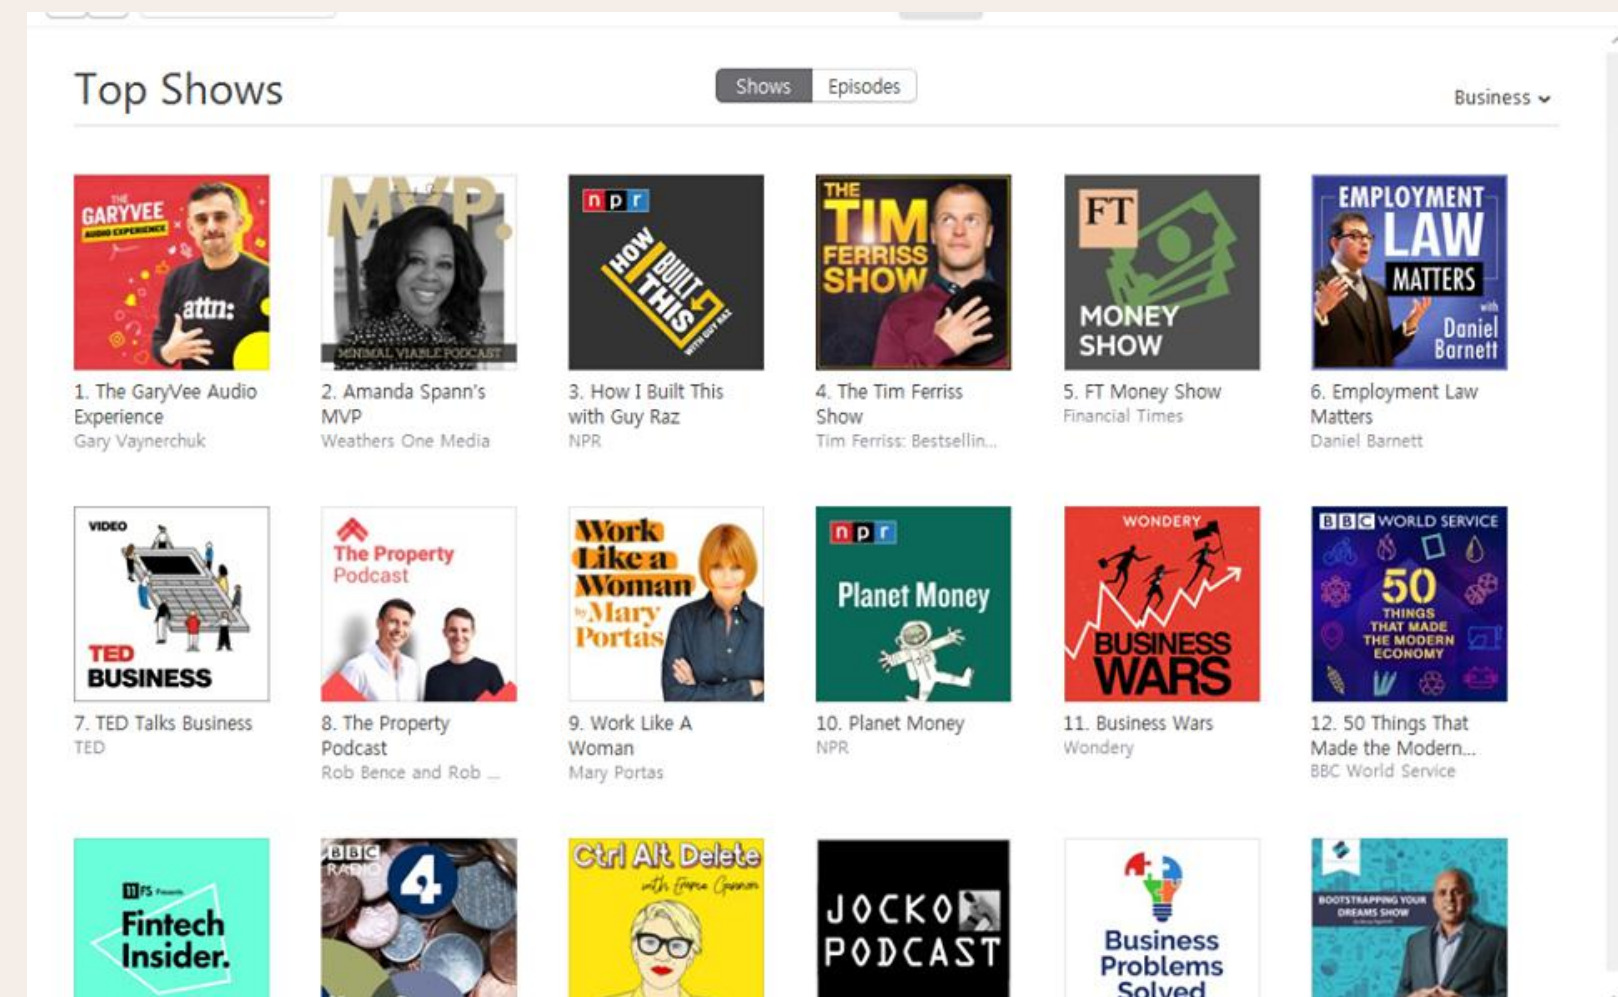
Top Shows

Shows Episodes

Business

THE GARYVEE AUDIO EXPERIENCE attn:

1. The GaryVee Audio Experience
Gary Vaynerchuk

MVP. MINIMAL VIABLE PODCAST

2. Amanda Spann's MVP
Weathers One Media

npr HOW I BUILT THIS WITH GUY RAZ

3. How I Built This with Guy Raz
NPR

THE TIM FERRISS SHOW

4. The Tim Ferriss Show
Tim Ferriss: Bestsellin...

FT MONEY SHOW

5. FT Money Show
Financial Times

EMPLOYMENT LAW MATTERS with Daniel Barnett

6. Employment Law Matters
Daniel Barnett

VIDEO TED BUSINESS

7. TED Talks Business
TED

The Property Podcast

8. The Property Podcast
Rob Bence and Rob ...

Work Like a Woman by Mary Portas

9. Work Like A Woman
Mary Portas

npr Planet Money

10. Planet Money
NPR

WONDERY BUSINESS WARS

11. Business Wars
Wondery

BBC WORLD SERVICE 50 THINGS THAT MADE THE MODERN ECONOMY

12. 50 Things That Made the Modern...
BBC World Service

11:FS Presents Fintech Insider.

BBC RADIO 4

Ctrl Alt Delete with Emma Gannon

JOCKO PODCAST

Business Problems Solved

BOOTSTRAPPING YOUR DREAMS SHOW